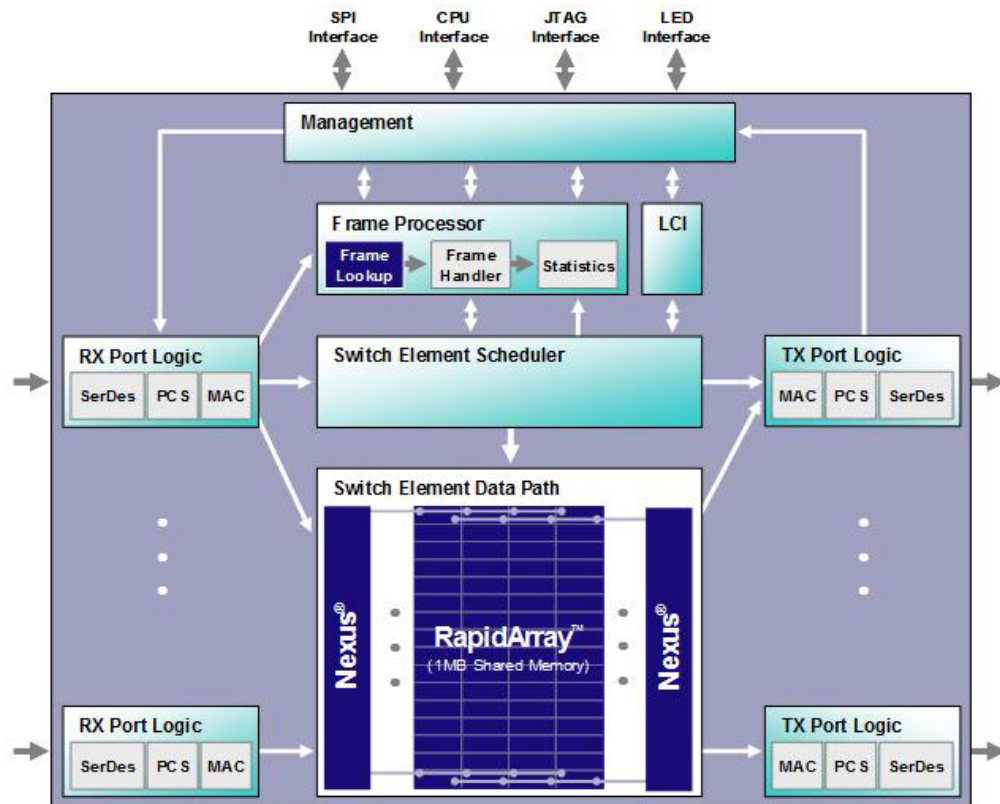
SPI Interface

CPU Interface

JTAG Interface

LED Interface

Management

Frame Processor

Frame Lookup

Frame Handler

Statistics

LCI

RX Port Logic

SerDes

PCS

MAC

Switch Element Scheduler

TX Port Logic

MAC

PCS

SerDes

Switch Element Data Path

Nexus®

RapidArray™

(1MB Shared Memory)

Nexus®

RX Port Logic

SerDes

PCS

MAC

TX Port Logic

MAC

PCS

SerDes